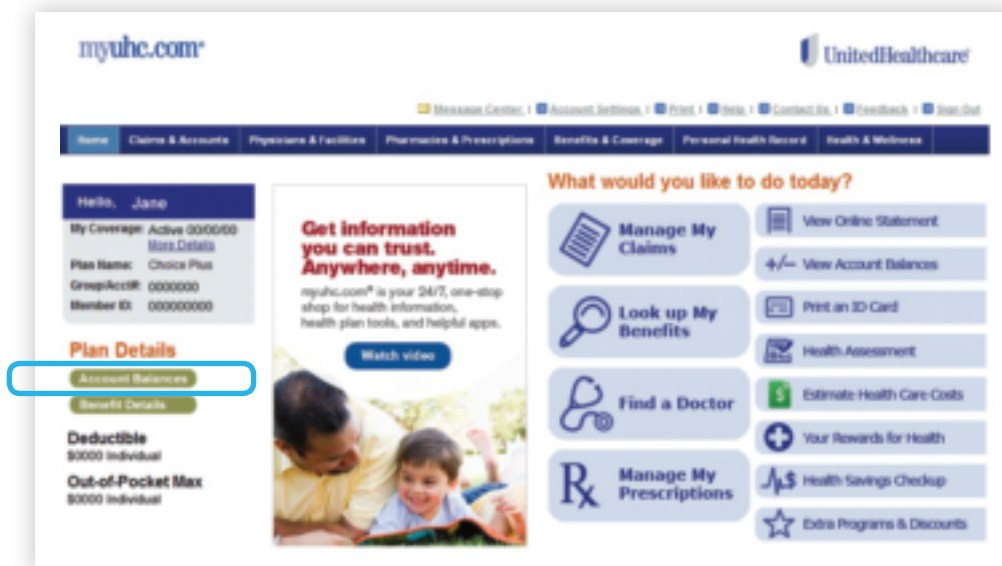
myuhc.com®

UnitedHealthcare

Message Center | Account Settings | Print | Help | Contact Us | Feedback | Sign Out

Home | Claims & Accounts | Physicians & Facilities | Pharmacies & Prescriptions | Benefits & Coverage | Personal Health Record | Health & Wellness

Hello, Jane

My Coverage: Active 00/00/00
More Details
Plan Name: Choice Plus
Group/Acct#: 0000000
Member ID: 000000000

Plan Details

Account Balances

Benefit Details

Deductible
$0000 Individual

Out-of-Pocket Max
$0000 Individual

Get information you can trust. Anywhere, anytime.

myuhc.com® is your 24/7, one-stop shop for health information, health plan tools, and helpful apps.

Watch video

What would you like to do today?

Manage My Claims

Look up My Benefits

Find a Doctor

Manage My Prescriptions

View Online Statement

+/− View Account Balances

Print an ID Card

Health Assessment

Estimate Health Care Costs

Your Rewards for Health

Health Savings Checkup

Extra Programs & Discounts